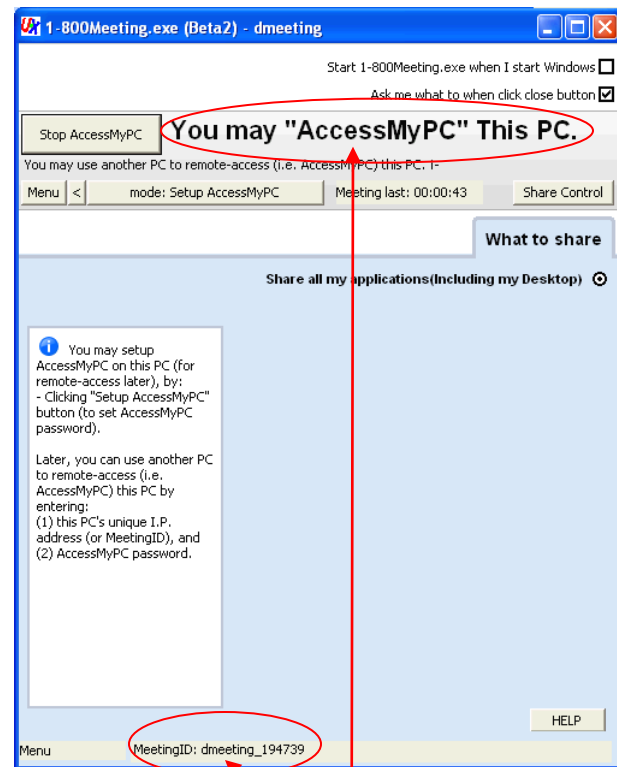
1-800Meeting.exe (Beta2) - dmeeting

Start 1-800Meeting.exe when I start Windows

Ask me what to when click close button

Stop AccessMyPC

You may "AccessMyPC" This PC.

You may use another PC to remote-access (i.e. AccessMyPC) this PC. I-

Menu < mode: Setup AccessMyPC Meeting last: 00:00:43 Share Control

What to share

Share all my applications(Including my Desktop)

You may setup AccessMyPC on this PC (for remote-access later), by:
- Clicking "Setup AccessMyPC" button (to set AccessMyPC password).

Later, you can use another PC to remote-access (i.e. AccessMyPC) this PC by entering:
(1) this PC's unique I.P. address (or MeetingID), and
(2) AccessMyPC password.

HELP

Menu MeetingID: dmeeting_194739